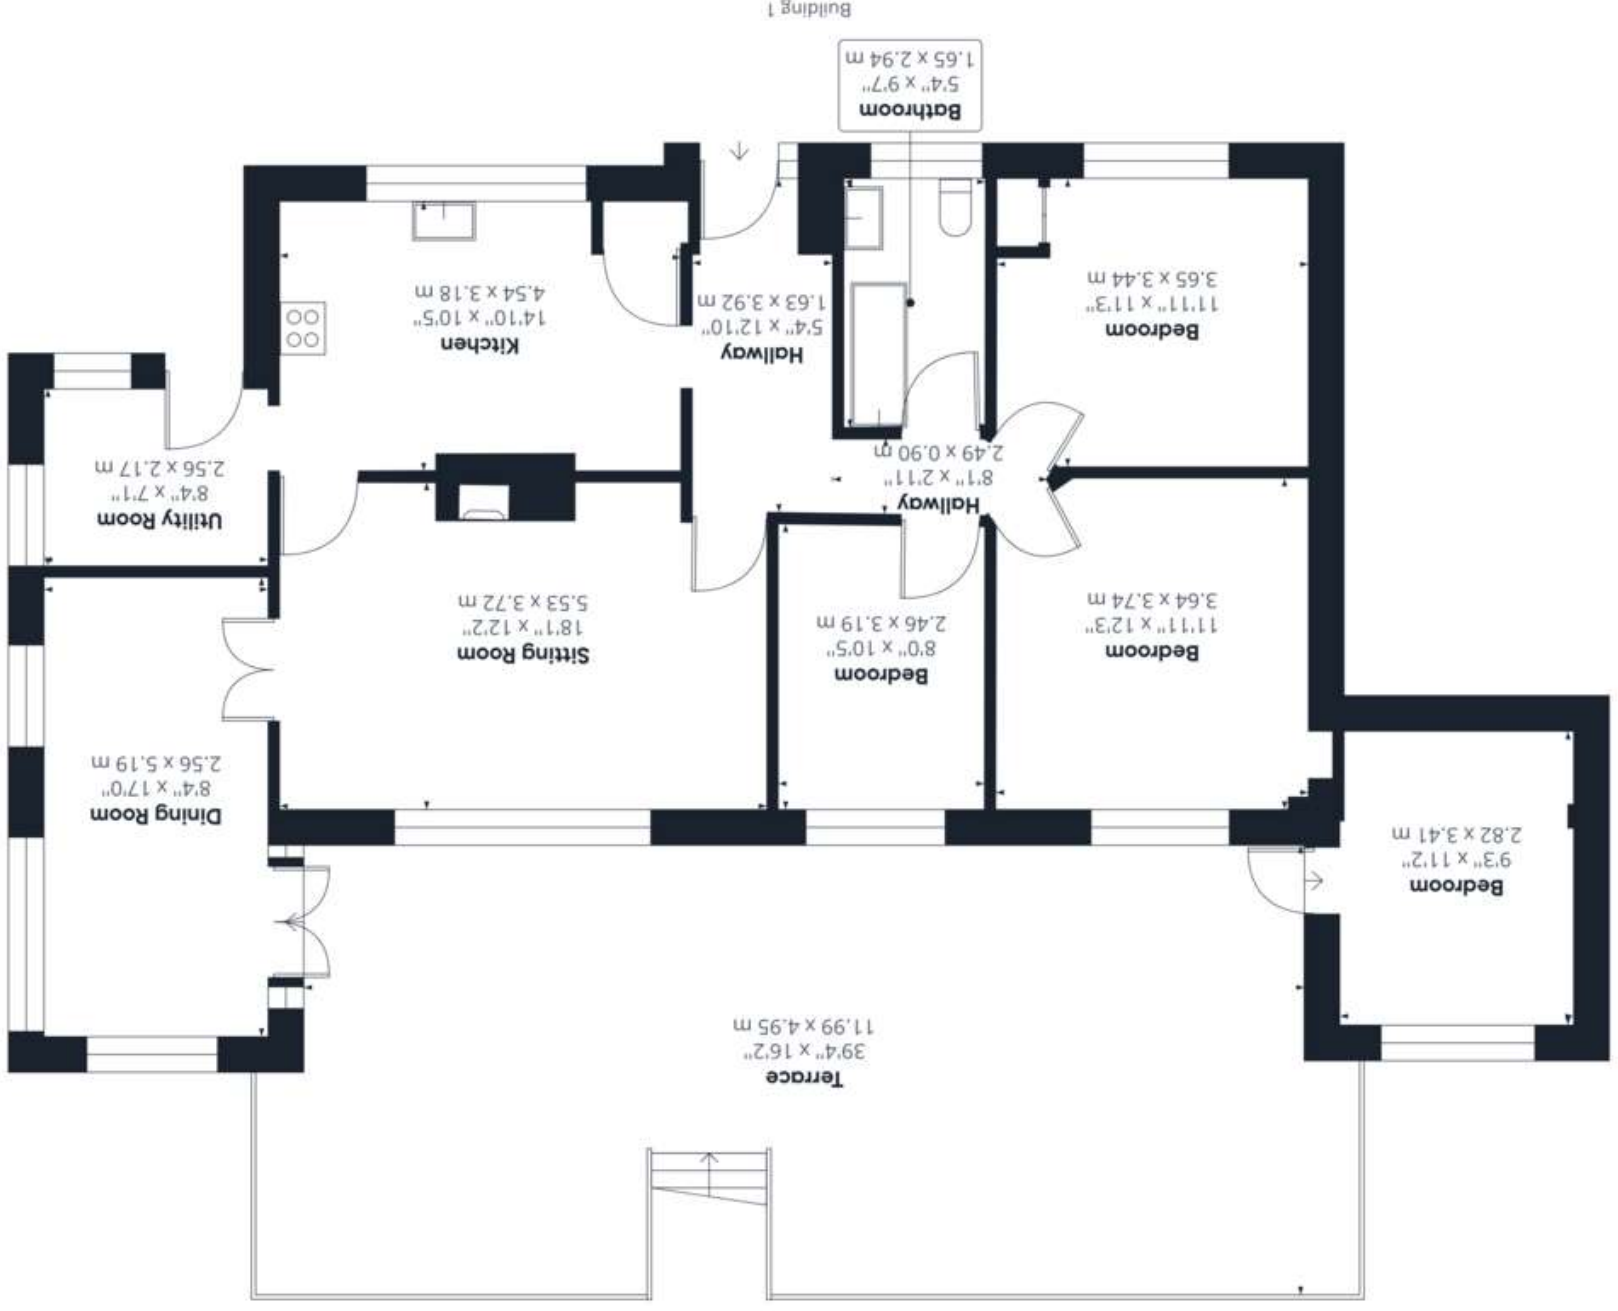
Building 1

Bathroom
5'4" x 9'7"
1.65 x 2.94 m

Kitchen
14'10" x 10'5"
4.54 x 3.18 m

Hallway
5'4" x 12'10"
1.63 x 3.92 m

Bedroom
11'11" x 11'3"
3.65 x 3.44 m

Utility Room
8'4" x 7'1"
2.56 x 2.17 m

Hallway
8'1" x 2'11"
2.49 x 0.90 m

Sitting Room
18'1" x 12'2"
5.53 x 3.72 m

Bedroom
8'0" x 10'5"
2.46 x 3.19 m

Bedroom
11'11" x 12'3"
3.64 x 3.74 m

Dining Room
8'4" x 17'0"
2.56 x 5.19 m

Bedroom
9'3" x 11'2"
2.82 x 3.41 m

Terrace
39'4" x 16'2"
11.99 x 4.95 m